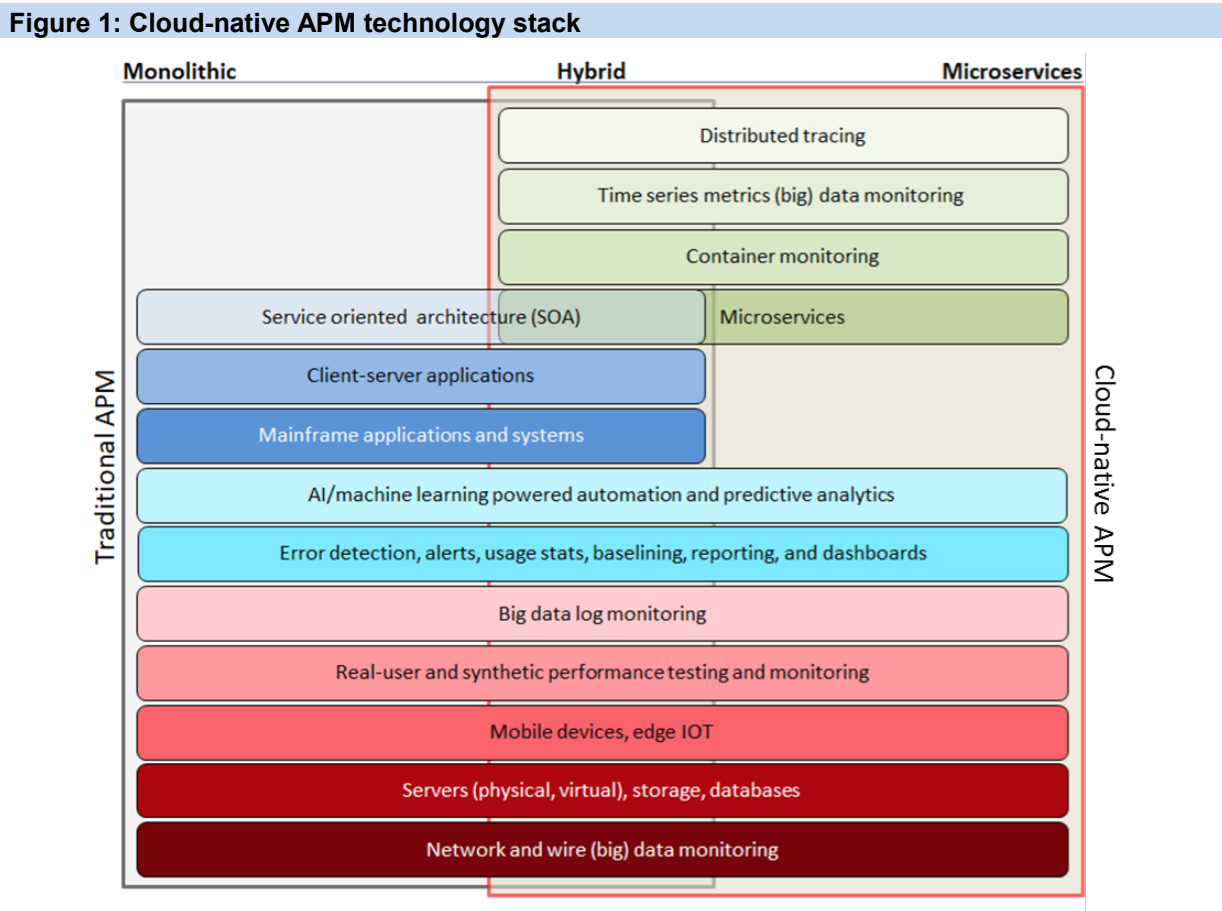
Figure 1: Cloud-native APM technology stack

Monolithic
Hybrid
Microservices

Distributed tracing
Time series metrics (big) data monitoring
Container monitoring
Service oriented architecture (SOA)
Microservices
Client-server applications
Mainframe applications and systems
AI/machine learning powered automation and predictive analytics
Error detection, alerts, usage stats, baselining, reporting, and dashboards
Big data log monitoring
Real-user and synthetic performance testing and monitoring
Mobile devices, edge IOT
Servers (physical, virtual), storage, databases
Network and wire (big) data monitoring

Traditional APM
Cloud-native APM